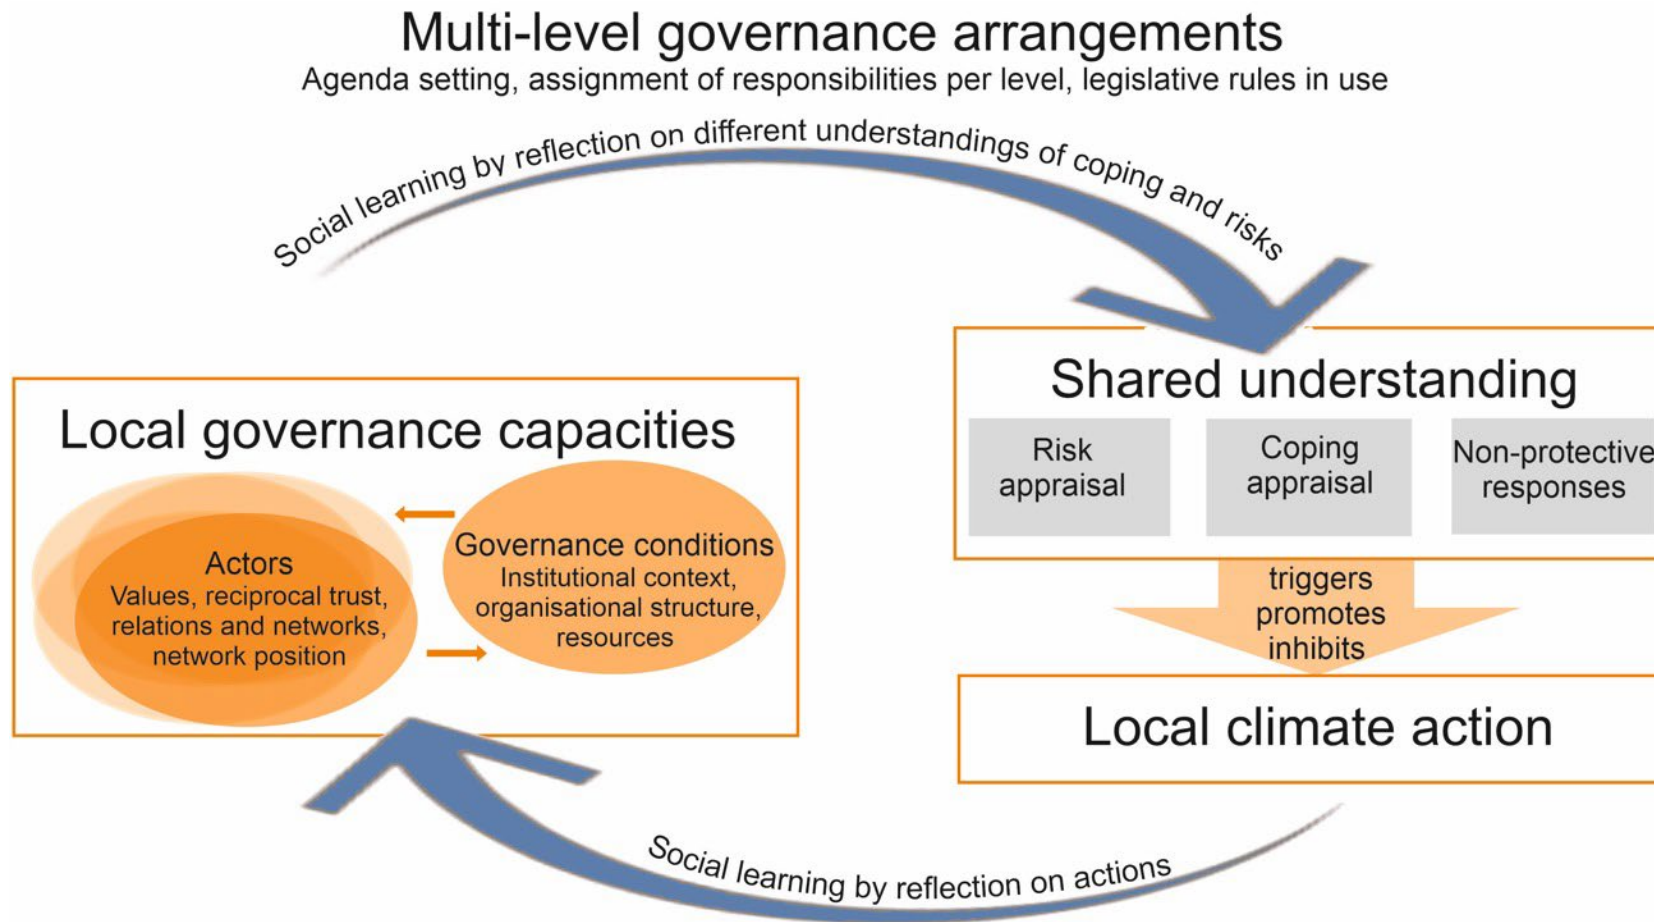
Multi-level governance arrangements
Agenda setting, assignment of responsibilities per level, legislative rules in use

Social learning by reflection on different understandings of coping and risks

Shared understanding

Risk appraisal

Coping appraisal

Non-protective responses

triggers
promotes
inhibits

Local climate action

Local governance capacities

Actors
Values, reciprocal trust, relations and networks, network position

Governance conditions
Institutional context, organisational structure, resources

Social learning by reflection on actions